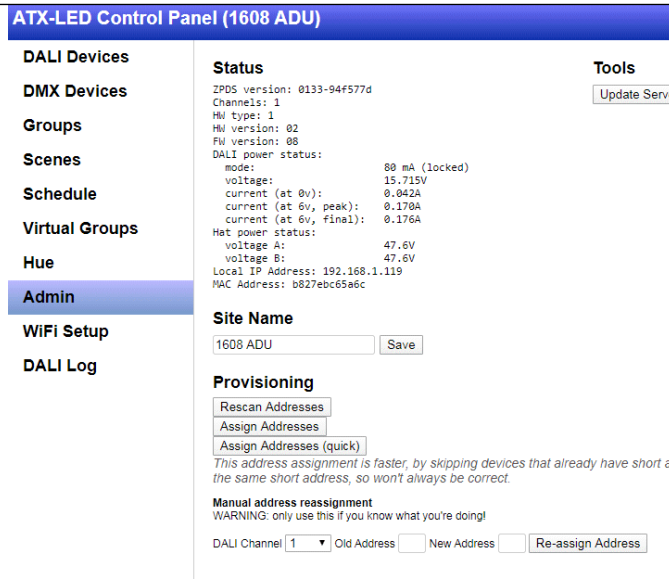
ATX-LED Control Panel (1608 ADU)

DALI Devices
DMX Devices
Groups
Scenes
Schedule
Virtual Groups
Hue
Admin
WiFi Setup
DALI Log

Status

ZPDS version: 0133-94f577d
Channels: 1
HW type: 1
HW version: 02
FW version: 08
DALI power status:
mode: 80 mA (locked)
voltage: 15.715V
current (at 0v): 0.042A
current (at 6v, peak): 0.170A
current (at 6v, final): 0.176A
Hat power status:
voltage A: 47.6V
voltage B: 47.6V
Local IP Address: 192.168.1.119
MAC Address: b827ebc65a6c

Tools

Update Serv

Site Name

1608 ADU
Save

Provisioning

Rescan Addresses
Assign Addresses
Assign Addresses (quick)
This address assignment is faster, by skipping devices that already have short a the same short address, so won't always be correct.

Manual address reassignment
WARNING: only use this if you know what you're doing!

DALI Channel 1 Old Address New Address Re-assign Address